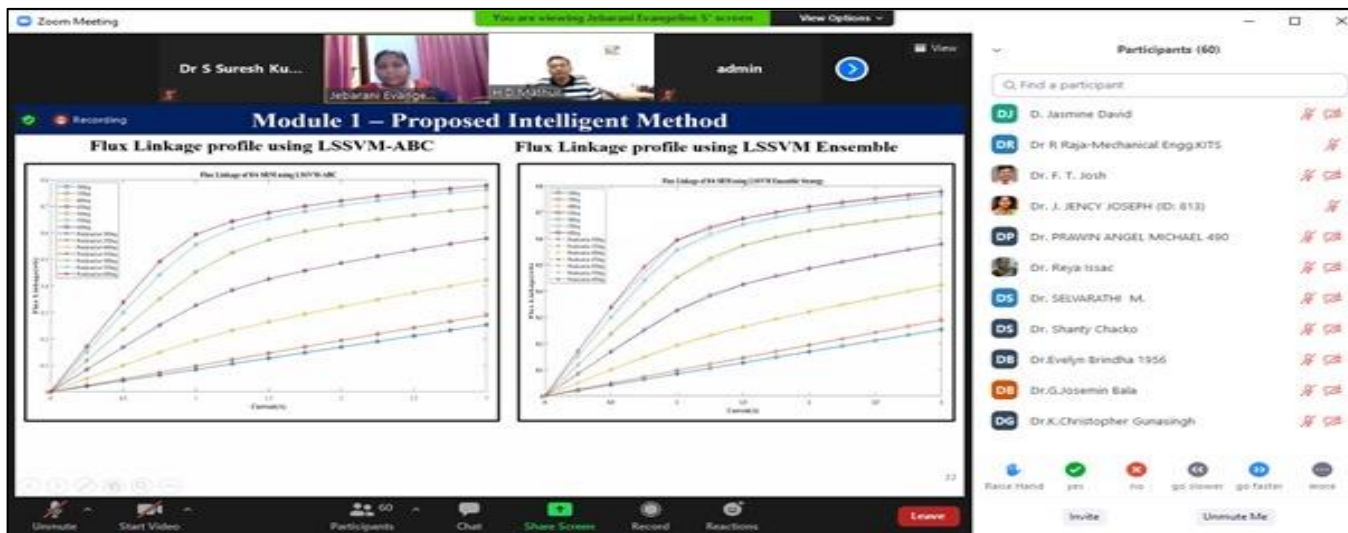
Zoom Meeting

You are viewing Jebarani Evangeline S' screen

View Options

Dr S Suresh Ku...

Jebarani Evange...

H D Mathur

admin

View

Recording

Module 1 – Proposed Intelligent Method

Flux Linkage profile using LSSVM-ABC

Flux Linkage profile using LSSVM Ensemble

Flux Linkage of 8/6 SRM using LSSVM-ABC

Flux Linkage of 8/6 SRM using LSSVM Ensemble Strategy

Flux Linkage(wb)

Current(A)

Flux Linkage(wb)

Current(A)

22

Participants (60)

Find a participant

DJ D. Jasmine David

DR Dr R Raja-Mechanical Engg.KITS

Dr. F. T. Josh

Dr. J. JENCY JOSEPH (ID: 813)

DP Dr. PRAWIN ANGEL MICHAEL 490

Dr. Reya Issac

DS Dr. SELVARATHI M.

DS Dr. Shanty Chacko

DB Dr.Evelyn Brindha 1956

DB Dr.G.Josemin Bala

DG Dr.K.Christopher Gunasingh

Raise Hand

yes

no

go slower

go faster

more

Invite

Unmute Me

Unmute

Start Video

60

Participants

Chat

Share Screen

Record

Reactions

Leave